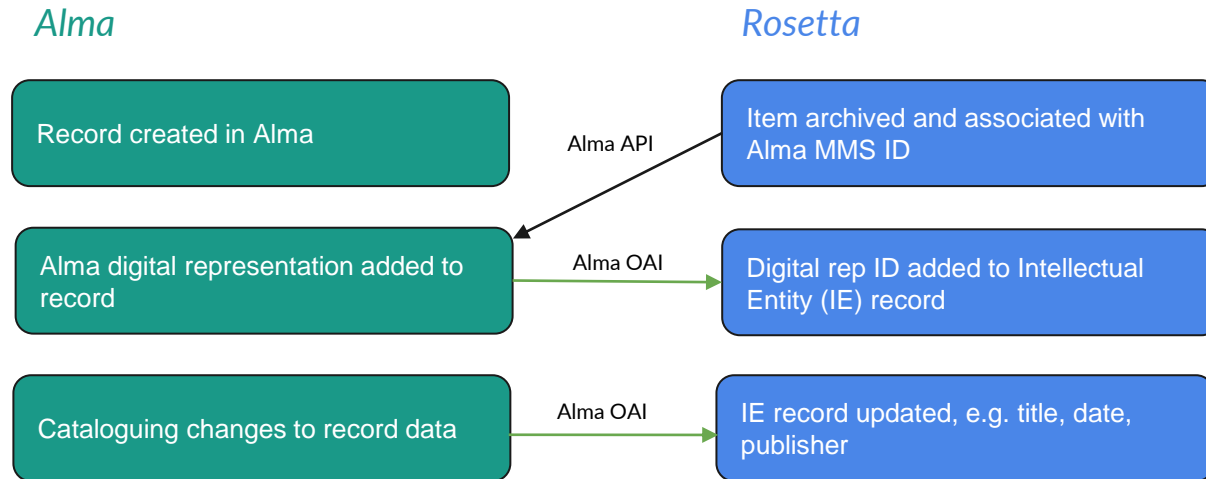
Alma

Rosetta

Record created in Alma

Alma API

Item archived and associated with Alma MMS ID

Alma digital representation added to record

Alma OAI

Digital rep ID added to Intellectual Entity (IE) record

Cataloguing changes to record data

Alma OAI

IE record updated, e.g. title, date, publisher